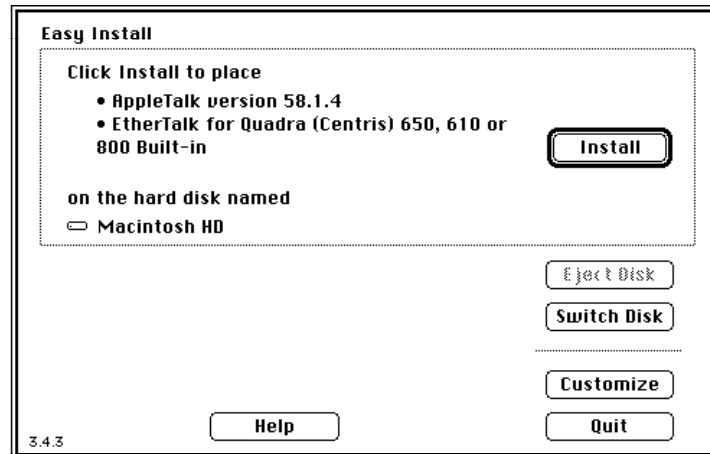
Easy Install

Click Install to place

• AppleTalk version 58.1.4
• EtherTalk for Quadra (Centris) 650, 610 or 800 Built-in

Install

on the hard disk named

Macintosh HD

Eject Disk

Switch Disk

Customize

Help

Quit

3.4.3